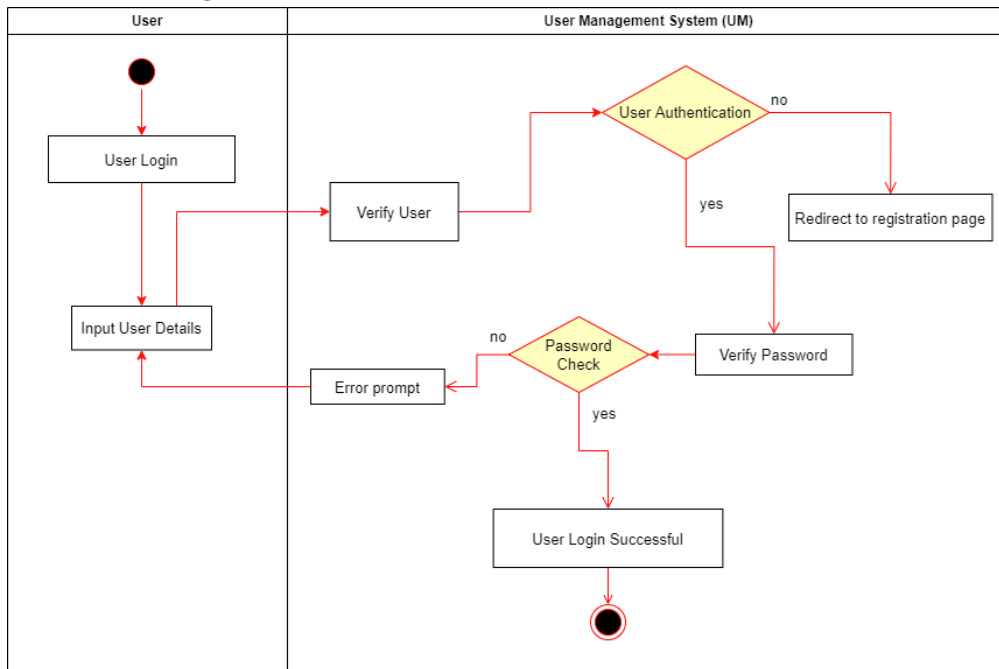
User

User Management System (UM)

User Login

Input User Details

Verify User

User Authentication

no

yes

Redirect to registration page

Verify Password

Password Check

no

yes

Error prompt

User Login Successful